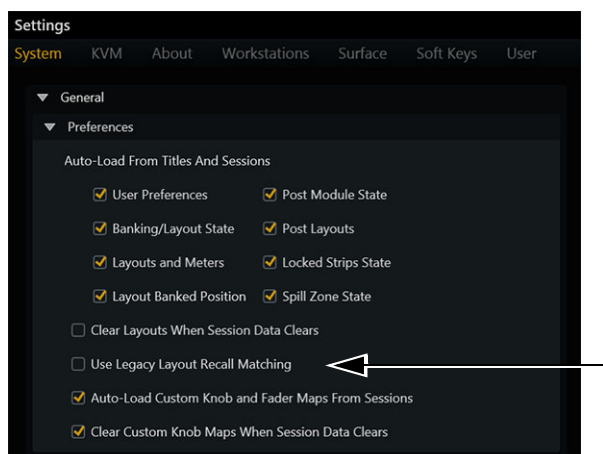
Settings

System KVM About Workstations Surface Soft Keys User

General

Preferences

Auto-Load From Titles And Sessions

User Preferences
Post Module State
Banking/Layout State
Post Layouts
Layouts and Meters
Locked Strips State
Layout Banked Position
Spill Zone State

Clear Layouts When Session Data Clears

Use Legacy Layout Recall Matching

Auto-Load Custom Knob and Fader Maps From Sessions

Clear Custom Knob Maps When Session Data Clears